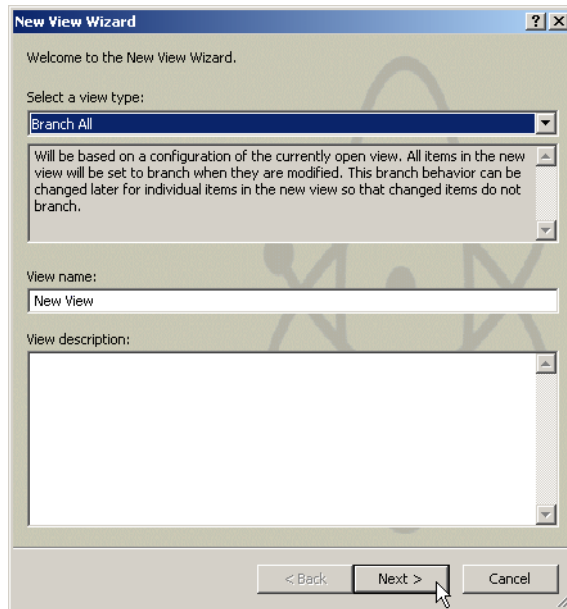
New View Wizard

?

X

Welcome to the New View Wizard.

Select a view type:

Branch All

Will be based on a configuration of the currently open view. All items in the new view will be set to branch when they are modified. This branch behavior can be changed later for individual items in the new view so that changed items do not branch.

View name:

New View

View description:

< Back

Next >

Cancel